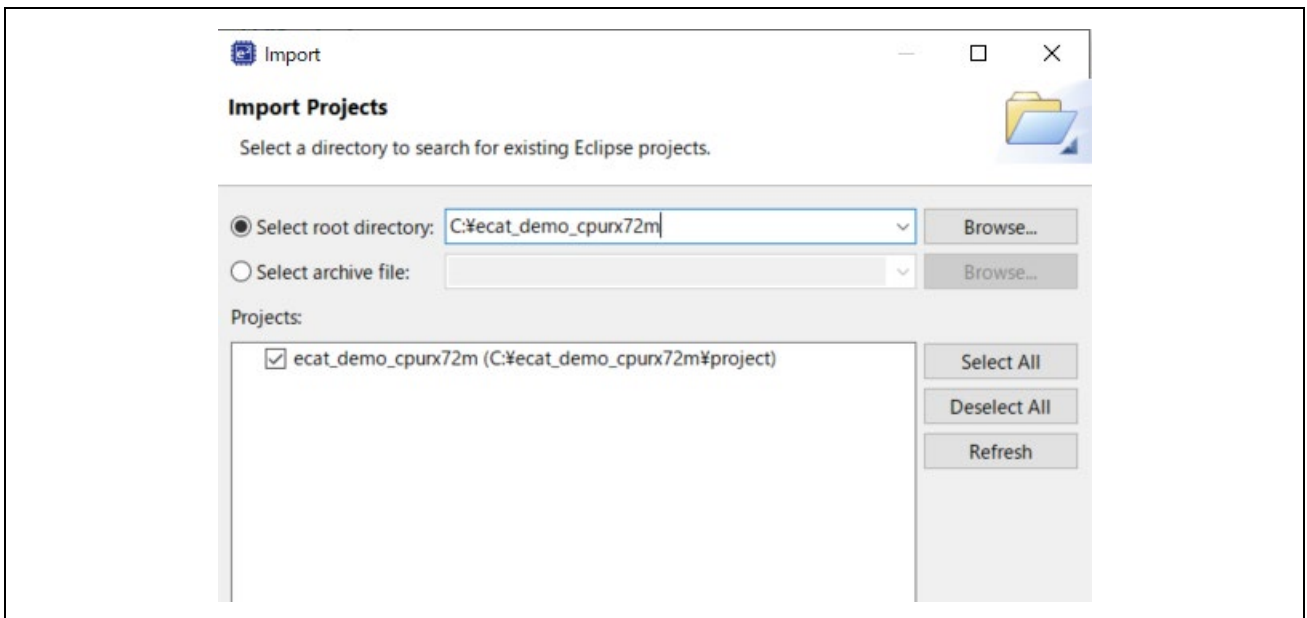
Import

Import Projects

Select a directory to search for existing Eclipse projects.

Select root directory: C:¥ecat_demo_cpurx72m

Browse...

Select archive file:

Browse...

Projects:

ecat_demo_cpurx72m (C:¥ecat_demo_cpurx72m¥project)

Select All

Deselect All

Refresh